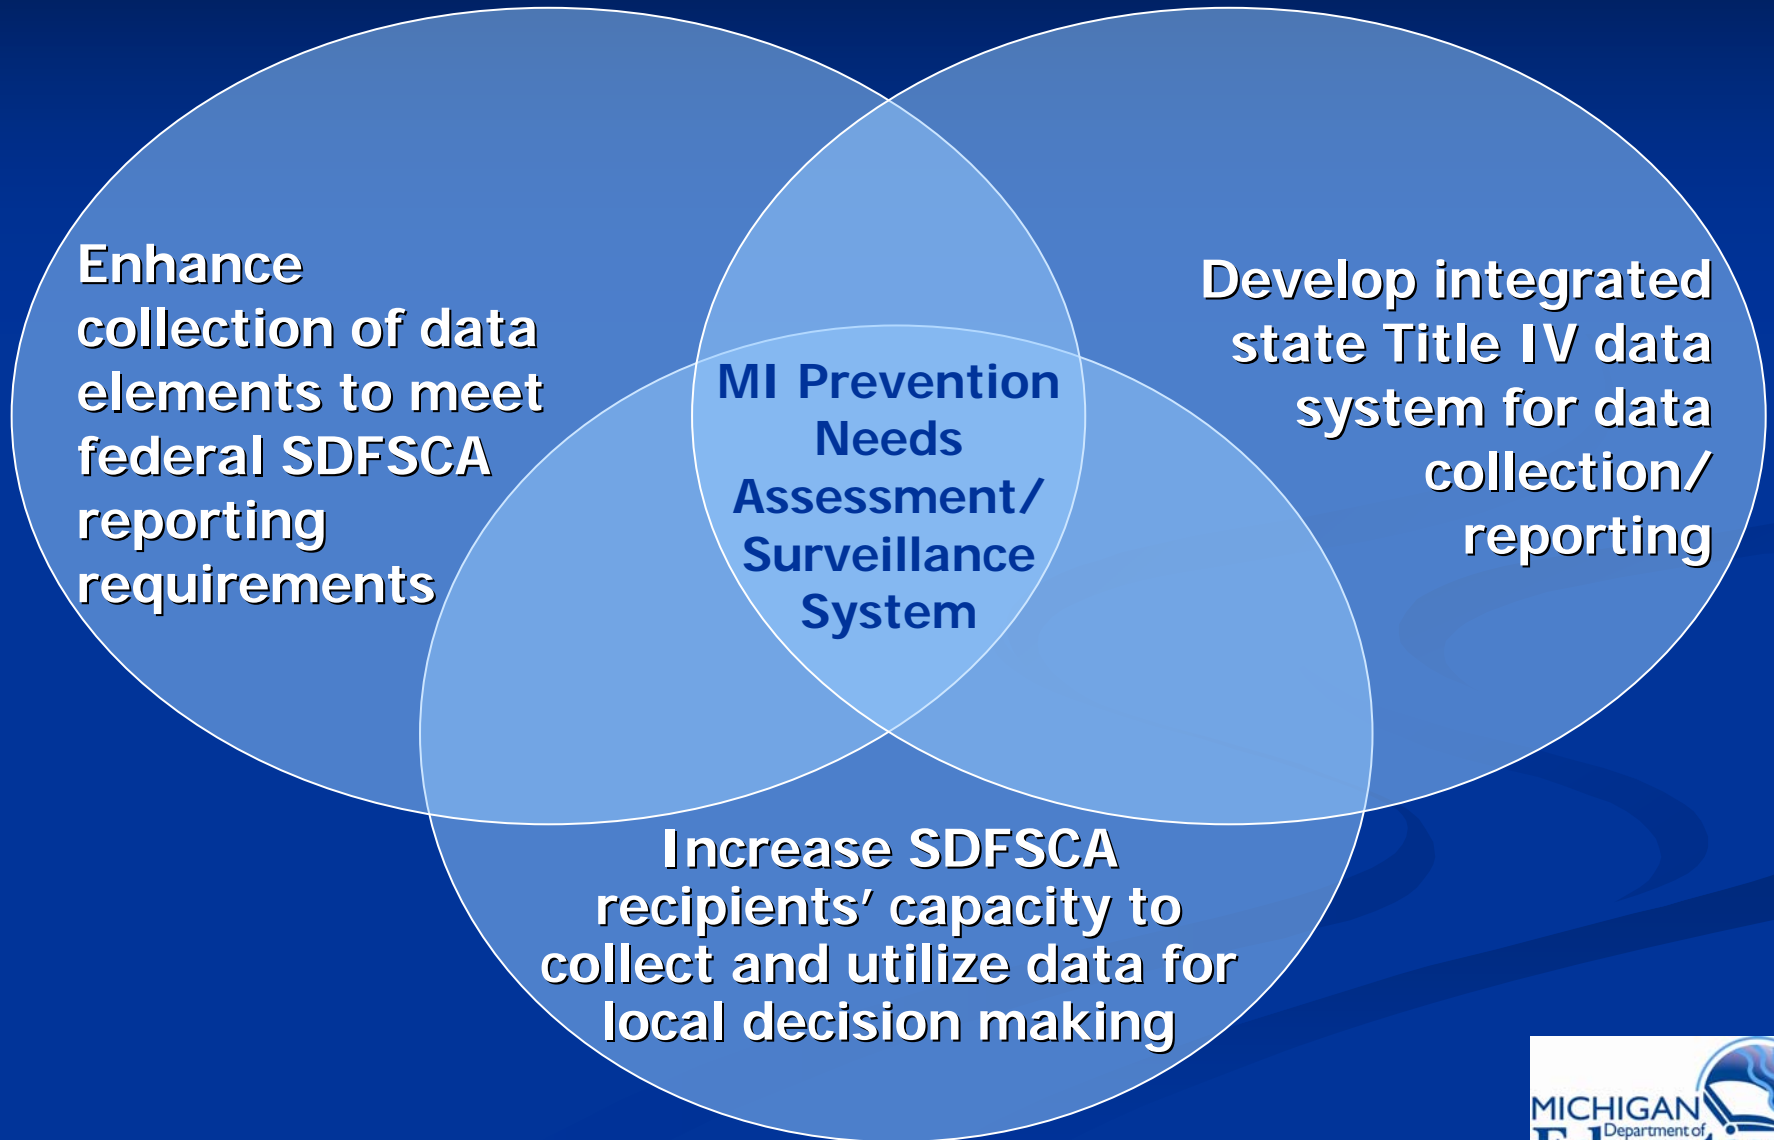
Enhance collection of data elements to meet federal SDFSCA reporting requirements

MI Prevention Needs Assessment/ Surveillance System

Develop integrated state Title IV data system for data collection/ reporting

Increase SDFSCA recipients' capacity to collect and utilize data for local decision making

MICHIGAN Department of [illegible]